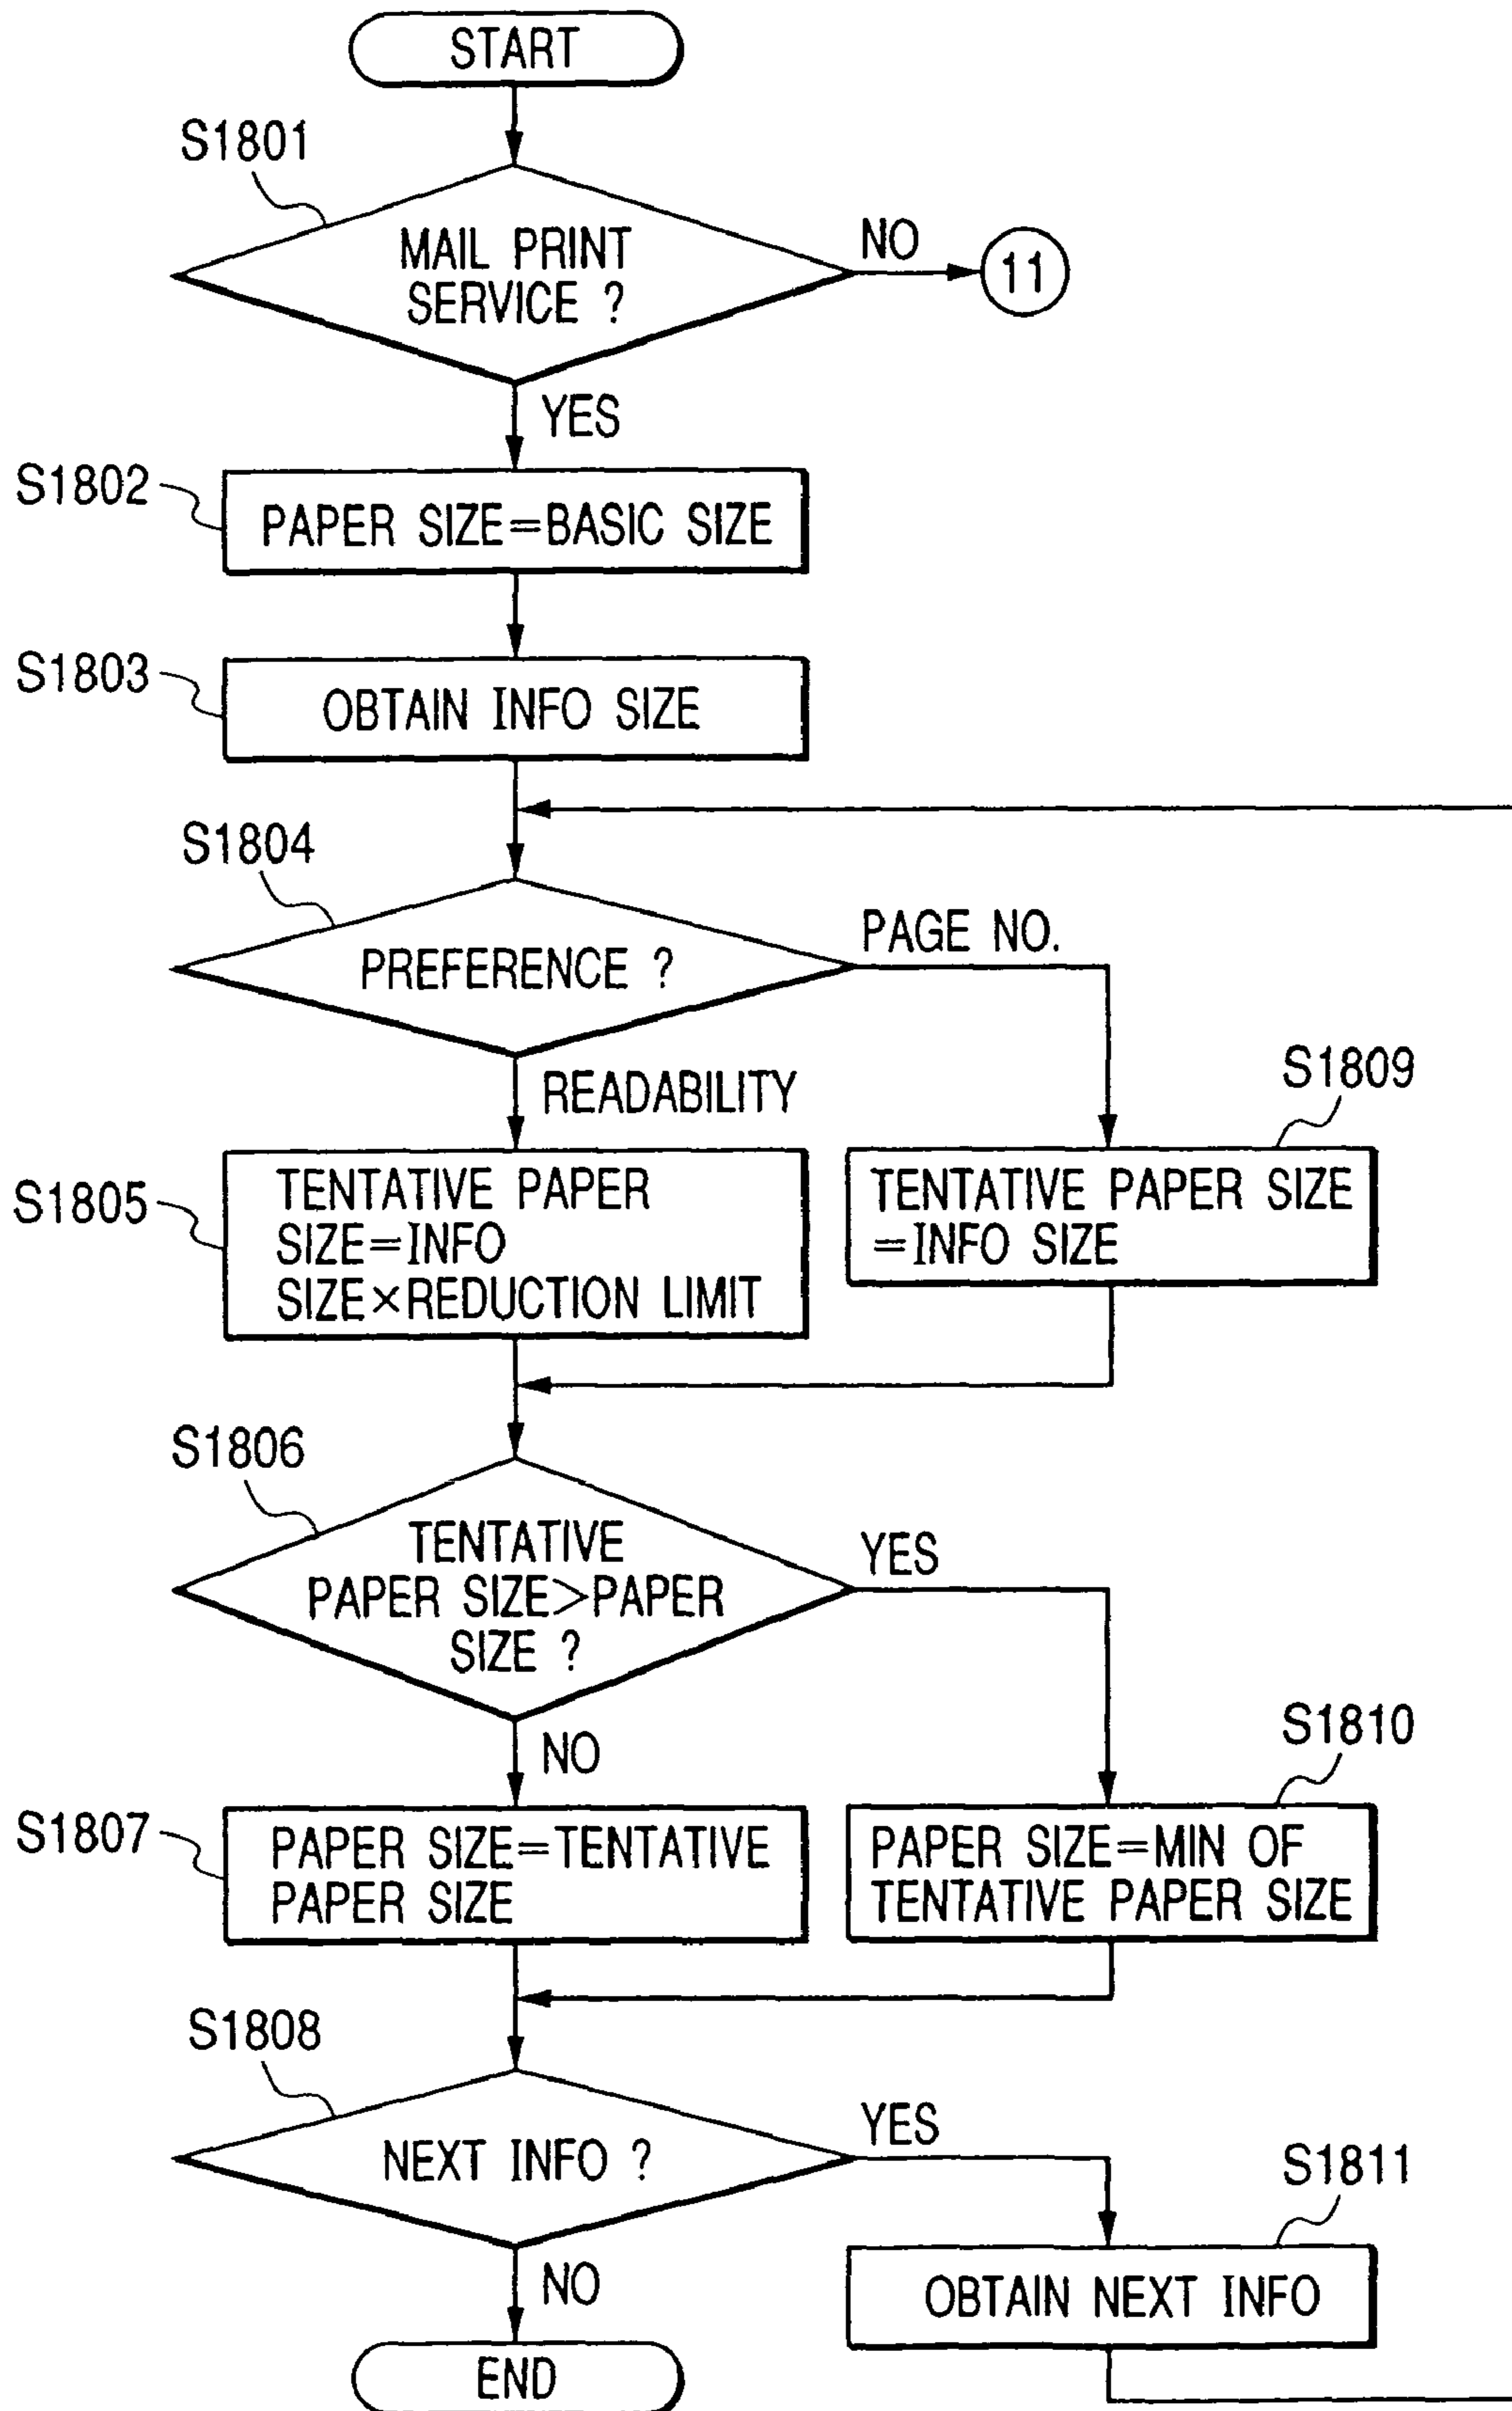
START

S1801

MAIL PRINT SERVICE ?

NO

11

YES

S1802

PAPER SIZE=BASIC SIZE

S1803

OBTAIN INFO SIZE

S1804

PREFERENCE ?

PAGE NO.

READABILITY

S1809

S1805

TENTATIVE PAPER SIZE=INFO SIZE$\times$REDUCTION LIMIT

TENTATIVE PAPER SIZE =INFO SIZE

S1806

TENTATIVE PAPER SIZE>PAPER SIZE ?

YES

NO

S1810

S1807

PAPER SIZE=TENTATIVE PAPER SIZE

PAPER SIZE=MIN OF TENTATIVE PAPER SIZE

S1808

NEXT INFO ?

YES

S1811

NO

OBTAIN NEXT INFO

END